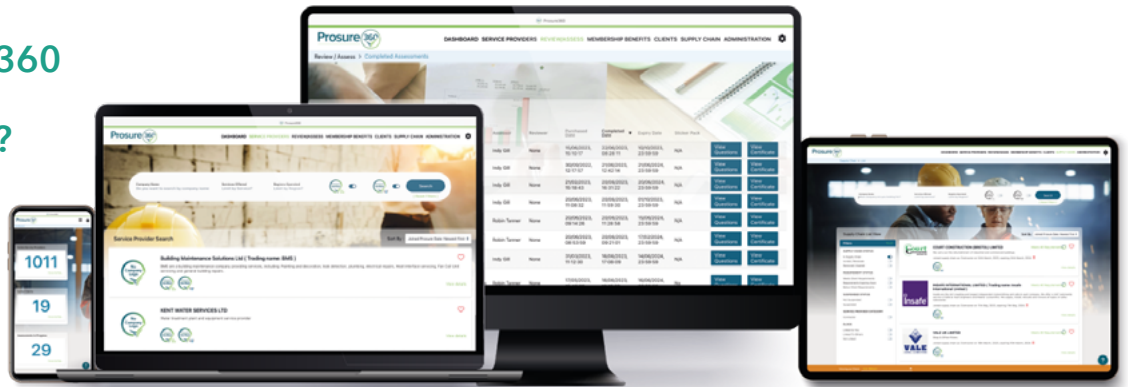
360

?

Prosure360

DASHBOARD SERVICE PROVIDERS REVIEW/ASSESS MEMBERSHIP BENEFITS CLIENTS SUPPLY CHAIN ADMINISTRATION

Review / Assess > Completed Assessments

| Assessor | Reviewer | Purchased Date | Completed Date | Expiry Date | Active Pack | | |
|---|---|---|---|---|---|---|---|
| Indy Gill | None | 10/05/2023, 15:13:17 | 23/06/2023, 09:28:11 | 10/05/2023, 23:59:59 | N/A | View Questions | View Certificate |
| Indy Gill | None | 30/09/2022, 12:37:57 | 21/06/2023, 13:42:16 | 21/06/2023, 23:59:59 | N/A | View Questions | View Certificate |
| Indy Gill | None | 29/03/2023, 15:18:43 | 20/06/2023, 16:21:22 | 20/06/2023, 23:59:59 | N/A | View Questions | View Certificate |
| Indy Gill | None | 20/06/2023, 11:08:32 | 20/06/2023, 11:58:38 | 01/05/2023, 23:59:59 | N/A | View Questions | View Certificate |
| Robin Tanner | None | 20/06/2023, 09:53:58 | 20/06/2023, 11:28:58 | 19/05/2023, 23:59:59 | N/A | View Questions | View Certificate |
| Indy Gill | None | 20/05/2023, 08:53:29 | 20/06/2023, 09:21:01 | 11/05/2023, 23:59:59 | N/A | View Questions | View Certificate |
| Indy Gill | None | 20/02/2023, 11:10:15 | 16/06/2023, 11:08:11 | 14/06/2023, 23:59:59 | N/A | View Questions | View Certificate |
| Robin Tanner | None | 17/05/2023, | 16/06/2023, | | | | |

Prosure360

DASHBOARD SERVICE PROVIDERS REVIEW/ASSESS MEMBERSHIP BENEFITS CLIENTS SUPPLY CHAIN ADMINISTRATION

Search

Service Provider Search

Building Maintenance Solutions Ltd ( Trading name: BMS )

KENT WATER SERVICES LTD

1011

19

29

Prosure360

COURT CONSTRUCTION (BRISTOL) LIMITED

INSAFE INTERNATIONAL LIMITED

VALE UK LIMITED